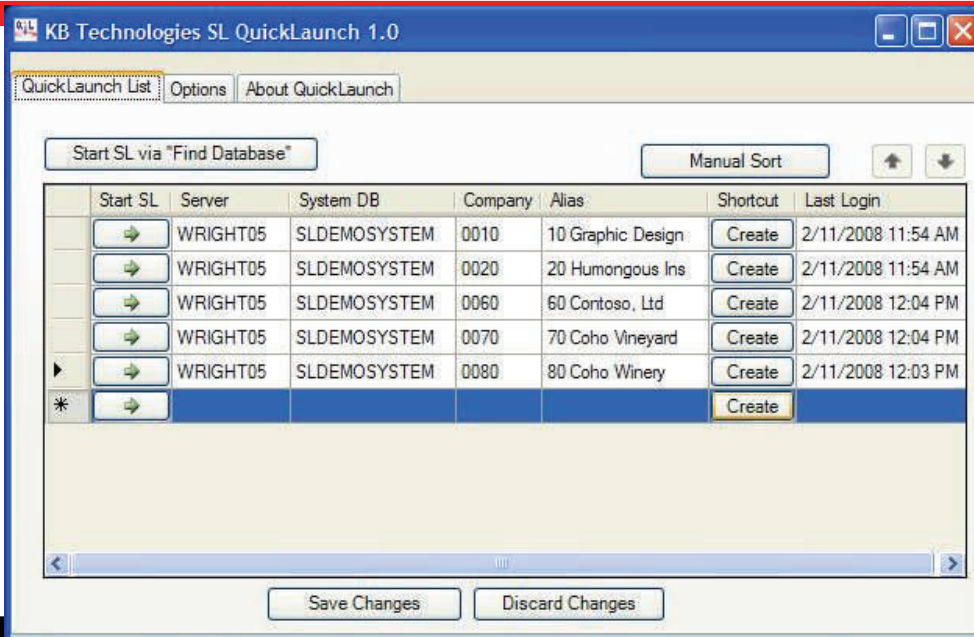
KB Technologies SL QuickLaunch 1.0

QuickLaunch List | Options | About QuickLaunch

Start SL via "Find Database"

Manual Sort

| | Start SL | Server | System DB | Company | Alias | Shortcut | Last Login |
|---|---|---|---|---|---|---|---|
| | | WRIGHT05 | SLDEMOSYSTEM | 0010 | 10 Graphic Design | Create | 2/11/2008 11:54 AM |
| | | WRIGHT05 | SLDEMOSYSTEM | 0020 | 20 Humongous Ins | Create | 2/11/2008 11:54 AM |
| | | WRIGHT05 | SLDEMOSYSTEM | 0060 | 60 Contoso, Ltd | Create | 2/11/2008 12:04 PM |
| | | WRIGHT05 | SLDEMOSYSTEM | 0070 | 70 Coho Vineyard | Create | 2/11/2008 12:04 PM |
| | | WRIGHT05 | SLDEMOSYSTEM | 0080 | 80 Coho Winery | Create | 2/11/2008 12:03 PM |
| * | | | | | | Create | |

Save Changes | Discard Changes